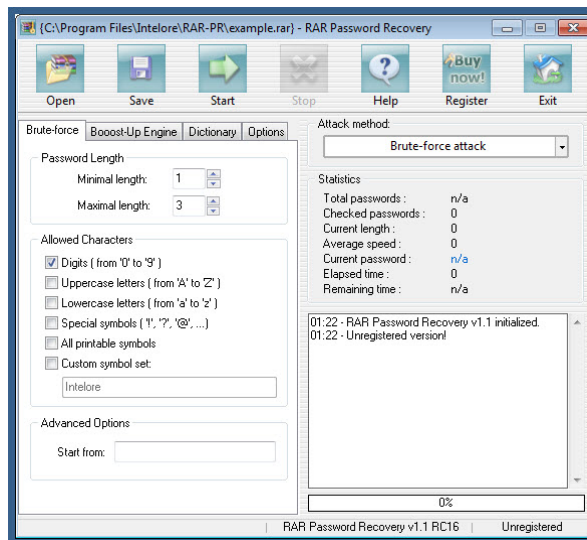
{C:\Program Files\Intelore\RAR-PR\example.rar} - RAR Password Recovery

Open
Save
Start
Stop
Help
Buy now!
Register
Exit

Brute-force
Booost-Up Engine
Dictionary
Options

Password Length
Minimal length: 1
Maximal length: 3

Allowed Characters
Digits ( from '0' to '9' )
Uppercase letters ( from 'A' to 'Z' )
Lowercase letters ( from 'a' to 'z' )
Special symbols ( '!', '?', '@', ... )
All printable symbols
Custom symbol set:
Intelore

Advanced Options
Start from:

Attack method:
Brute-force attack

Statistics
| | |
|---|---|
| Total passwords : | n/a |
| Checked passwords : | 0 |
| Current length : | 0 |
| Average speed : | 0 |
| Current password : | n/a |
| Elapsed time : | 0 |
| Remaining time : | n/a |

01:22 - RAR Password Recovery v1.1 initialized.
01:22 - Unregistered version!

0%

RAR Password Recovery v1.1 RC16
Unregistered